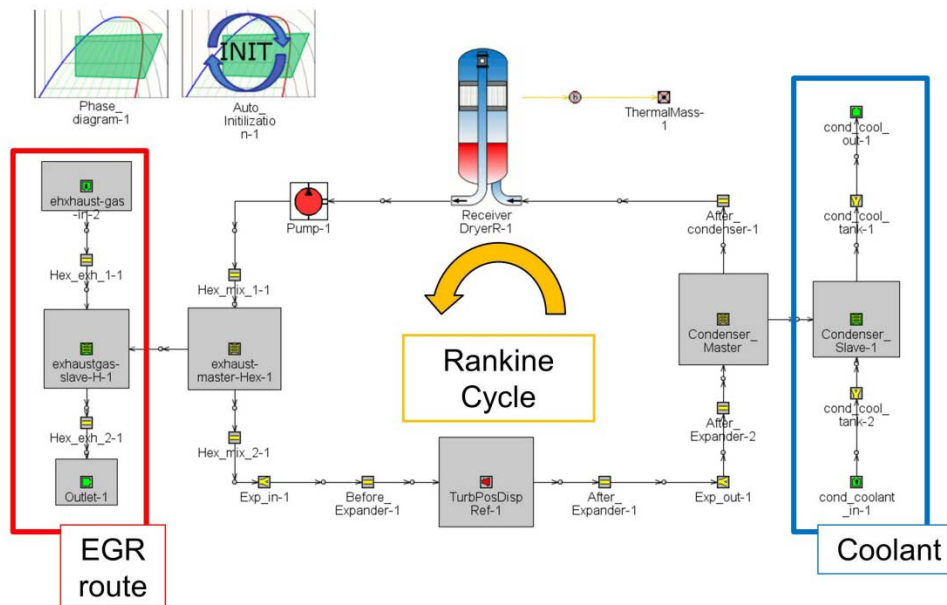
Phase_diagram-1

INIT

Auto_Initilization-1

ThermalMass-1

Receiver DryerR-1

Pump-1

ehxhaust-gas-in-2

Hex_exh_1-1

exhaustgas-slave-H-1

Hex_exh_2-1

Outlet-1

Hex_mix_1-1

exhaust-master-Hex-1

Hex_mix_2-1

Rankine Cycle

After_condenser-1

Condenser_Master

After_Expander-2

Exp_in-1

Before_Expander-1

TurbPosDispRef-1

After_Expander-1

Exp_out-1

cond_cool_out-1

cond_cool_tank-1

Condenser_Slave-1

cond_cool_tank-2

cond_coolant_in-1

EGR route

Coolant